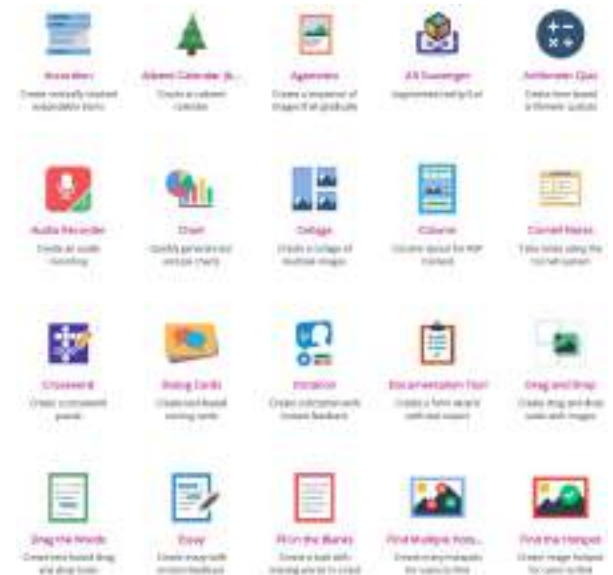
Accordion
Create vertically stacked expandable items

Advent Calendar (b...
Create an advent calendar

Agamotto
Create a sequence of images that change

AR Scavenger
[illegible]

Arithmetic Quiz
Create time based arithmetic quizzes

Audio Recorder
Create an audio recording

Chart
Quickly generate bar and pie charts

Collage
Create a collage of multiple images

Column
Column layout for H5P Content

Cornell Notes
Take notes using the Cornell system

Crossword
Create a crossword puzzle

Dialog Cards
Create text-based turning cards

Dictation
Create a dictation with instant feedback

Documentation Tool
Create a form wizard with text export

Drag and Drop
Create drag and drop tasks with images

Drag the Words
Create text-based drag and drop tasks

Essay
Create essay with instant feedback

Fill in the Blanks
Create a task with missing words in a text

Find Multiple Hots...
Create many hotspots for users to find

Find the Hotspot
Create image hotspot for users to find